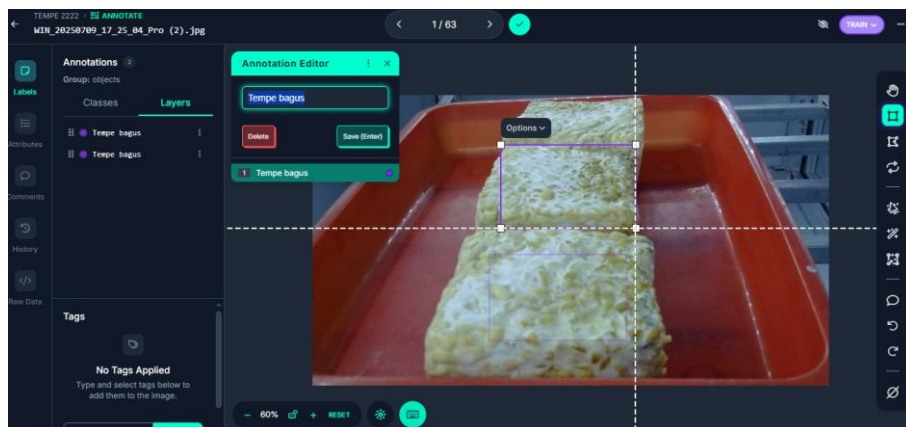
TEMPE 2222 > ANNOTATE
WIN_20250709_17_25_04_Pro (2).jpg

1/63

TRAIN

Labels
Attributes
Comments
History
Raw Data

Annotations 2
Group: objects

Classes
Layers

Tempe bagus
Tempe bagus

Annotation Editor

Tempe bagus

Delete
Save (Enter)

1 Tempe bagus

Options

Tags

No Tags Applied
Type and select tags below to add them to the image.

- 60% + RESET